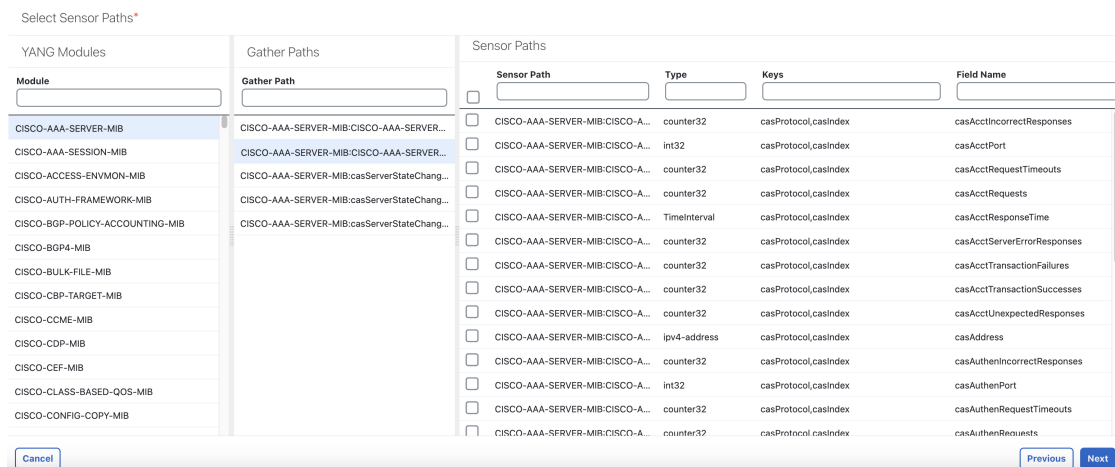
Select Sensor Paths*

YANG Modules

Module

CISCO-AAA-SERVER-MIB
CISCO-AAA-SESSION-MIB
CISCO-ACCESS-ENVMON-MIB
CISCO-AUTH-FRAMEWORK-MIB
CISCO-BGP-POLICY-ACCOUNTING-MIB
CISCO-BGP4-MIB
CISCO-BULK-FILE-MIB
CISCO-CBP-TARGET-MIB
CISCO-CCME-MIB
CISCO-CDP-MIB
CISCO-CEF-MIB
CISCO-CLASS-BASED-QOS-MIB
CISCO-CONFIG-COPY-MIB

Gather Paths

Gather Path

CISCO-AAA-SERVER-MIB:CISCO-AAA-SERVER...
CISCO-AAA-SERVER-MIB:CISCO-AAA-SERVER...
CISCO-AAA-SERVER-MIB:casServerStateChang...
CISCO-AAA-SERVER-MIB:casServerStateChang...
CISCO-AAA-SERVER-MIB:casServerStateChang...

Sensor Paths

| Sensor Path | Type | Keys | Field Name |
|---|---|---|---|
| CISCO-AAA-SERVER-MIB:CISCO-A... | counter32 | casProtocol,casIndex | casAcctIncorrectResponses |
| CISCO-AAA-SERVER-MIB:CISCO-A... | int32 | casProtocol,casIndex | casAcctPort |
| CISCO-AAA-SERVER-MIB:CISCO-A... | counter32 | casProtocol,casIndex | casAcctRequestTimeouts |
| CISCO-AAA-SERVER-MIB:CISCO-A... | counter32 | casProtocol,casIndex | casAcctRequests |
| CISCO-AAA-SERVER-MIB:CISCO-A... | TimeInterval | casProtocol,casIndex | casAcctResponseTime |
| CISCO-AAA-SERVER-MIB:CISCO-A... | counter32 | casProtocol,casIndex | casAcctServerErrorResponses |
| CISCO-AAA-SERVER-MIB:CISCO-A... | counter32 | casProtocol,casIndex | casAcctTransactionFailures |
| CISCO-AAA-SERVER-MIB:CISCO-A... | counter32 | casProtocol,casIndex | casAcctTransactionSuccesses |
| CISCO-AAA-SERVER-MIB:CISCO-A... | counter32 | casProtocol,casIndex | casAcctUnexpectedResponses |
| CISCO-AAA-SERVER-MIB:CISCO-A... | ipv4-address | casProtocol,casIndex | casAddress |
| CISCO-AAA-SERVER-MIB:CISCO-A... | counter32 | casProtocol,casIndex | casAuthenIncorrectResponses |
| CISCO-AAA-SERVER-MIB:CISCO-A... | int32 | casProtocol,casIndex | casAuthenPort |
| CISCO-AAA-SERVER-MIB:CISCO-A... | counter32 | casProtocol,casIndex | casAuthenRequestTimeouts |
| CISCO-AAA-SERVER-MIB:CISCO-A... | counter32 | casProtocol,casIndex | casAuthenRequests |

Cancel

Previous Next